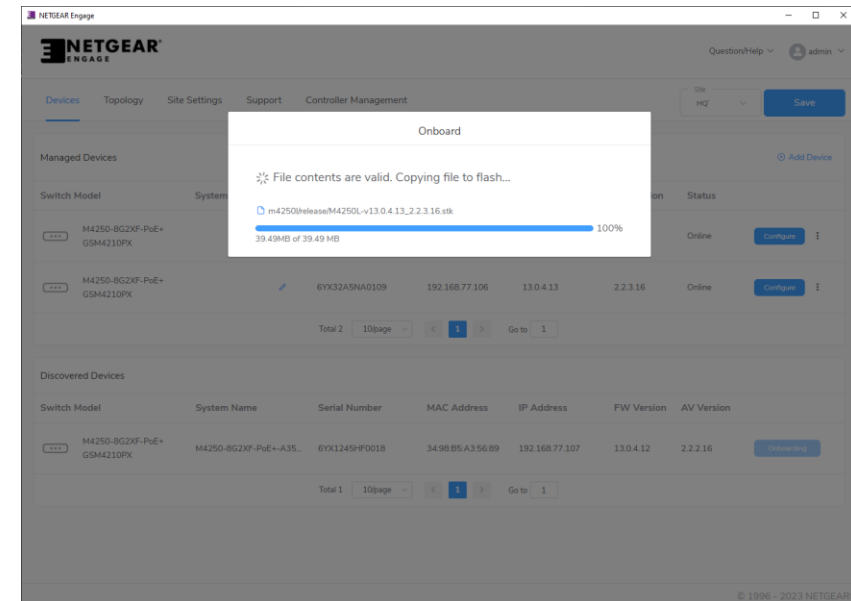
NETGEAR Engage

NETGEAR ENGAGE

Question/Help admin

Devices Topology Site Settings Support Controller Management

Site HQ

Save

Managed Devices

Add Device

Switch Model System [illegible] ion Status

M4250-8G2XF-PoE+ GSM4210PX

Online Configure

M4250-8G2XF-PoE+ GSM4210PX

6YX32A5NA0109 192.168.77.106 13.0.4.13 2.2.3.16 Online Configure

Total 2 10/page 1 Go to 1

Onboard

File contents are valid. Copying file to flash...

m4250/release/M4250L-v13.0.4.13_2.2.3.16.stk

100%

39.49MB of 39.49 MB

Discovered Devices

| Switch Model | System Name | Serial Number | MAC Address | IP Address | FW Version | AV Version | |
|---|---|---|---|---|---|---|---|
| M4250-8G2XF-PoE+ GSM4210PX | M4250-8G2XF-PoE+-A35... | 6YX1245HF0018 | 34:98:B5:A3:56:89 | 192.168.77.107 | 13.0.4.12 | 2.2.2.16 | Onboarding |

Total 1 10/page 1 Go to 1

© 1996 - 2023 NETGEAR